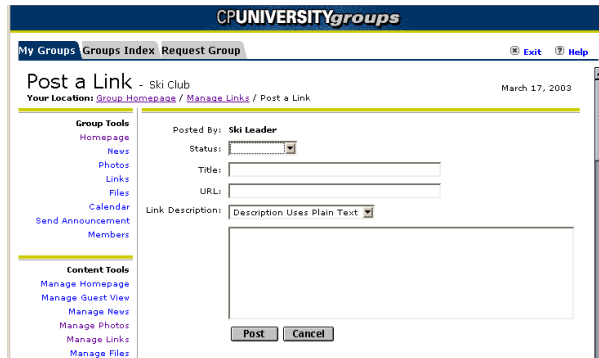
CPUNIVERSITYgroups

My Groups Groups Index Request Group

Exit Help

Post a Link - Ski Club

Your Location: Group Homepage / Manage Links / Post a Link

March 17, 2003

Group Tools
Homepage
News
Photos
Links
Files
Calendar
Send Announcement
Members

Content Tools
Manage Homepage
Manage Guest View
Manage News
Manage Photos
Manage Links
Manage Files

Posted By: Ski Leader
Status:
Title:
URL:
Link Description: Description Uses Plain Text

Post Cancel